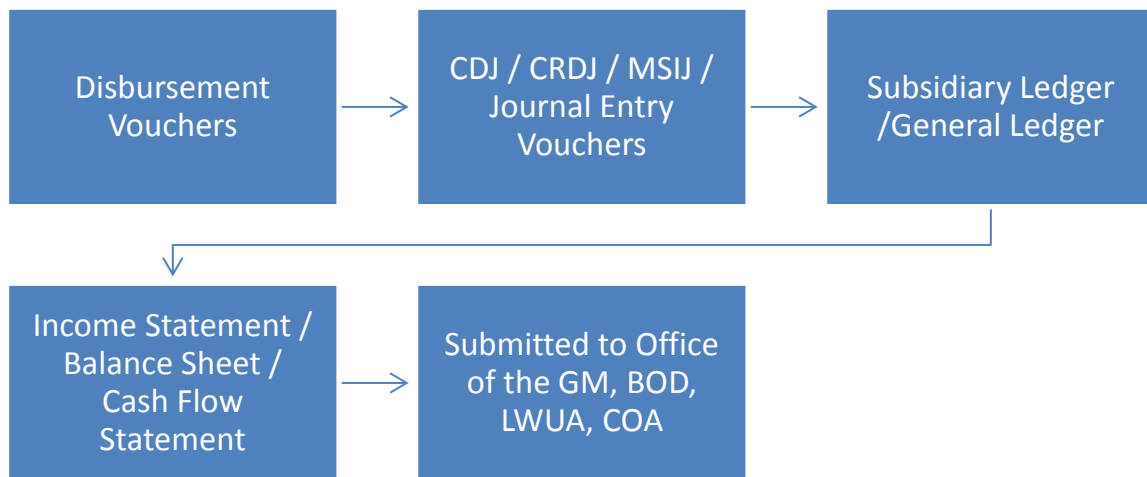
Disbursement Vouchers

CDJ / CRDJ / MSIJ / Journal Entry Vouchers

Subsidiary Ledger /General Ledger

Income Statement / Balance Sheet / Cash Flow Statement

Submitted to Office of the GM, BOD, LWUA, COA